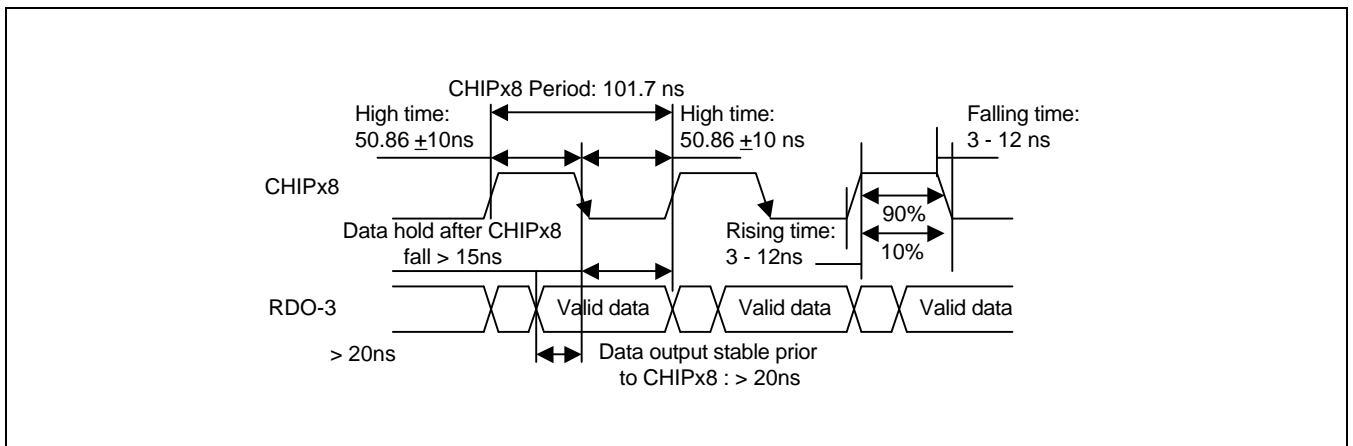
CHIPx8 Period: 101.7 ns

High time:
50.86 $\pm$10ns

High time:
50.86 $\pm$10 ns

Falling time:
3 - 12 ns

CHIPx8

90%

Data hold after CHIPx8
fall > 15ns

Rising time:
3 - 12ns

10%

RDO-3

Valid data

Valid data

Valid data

> 20ns

Data output stable prior
to CHIPx8 : > 20ns